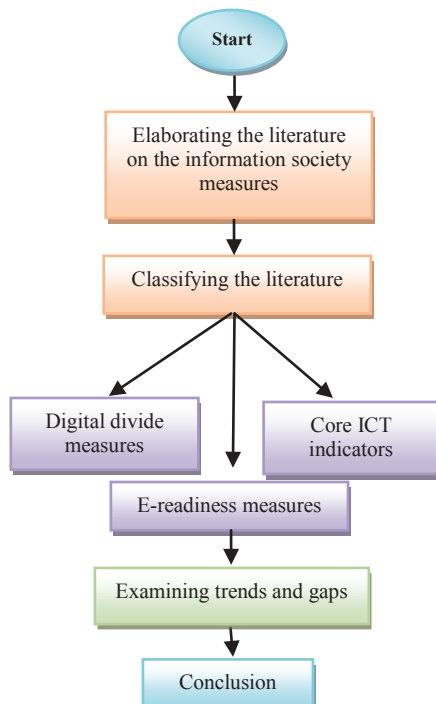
Start

Elaborating the literature on the information society measures

Classifying the literature

Digital divide measures

E-readiness measures

Core ICT indicators

Examining trends and gaps

Conclusion